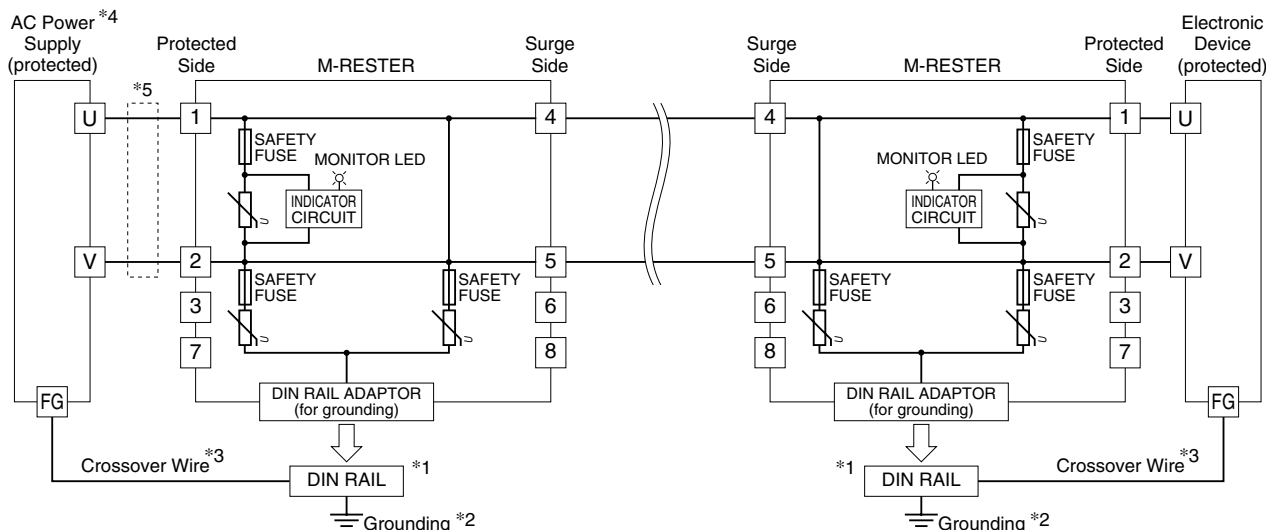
AC Power *4 Supply (protected)

Protected Side

M-RESTER

Surge Side

Surge Side

M-RESTER

Protected Side

Electronic Device (protected)

*5

U

1

4

4

1

U

SAFETY FUSE

MONITOR LED

INDICATOR CIRCUIT

MONITOR LED

SAFETY FUSE

INDICATOR CIRCUIT

V

2

5

5

2

V

SAFETY FUSE

SAFETY FUSE

SAFETY FUSE

SAFETY FUSE

3

6

6

3

7

8

8

7

FG

DIN RAIL ADAPTOR (for grounding)

DIN RAIL ADAPTOR (for grounding)

FG

Crossover Wire *3

DIN RAIL

*1

*1

DIN RAIL

Crossover Wire *3

Grounding *2

Grounding *2